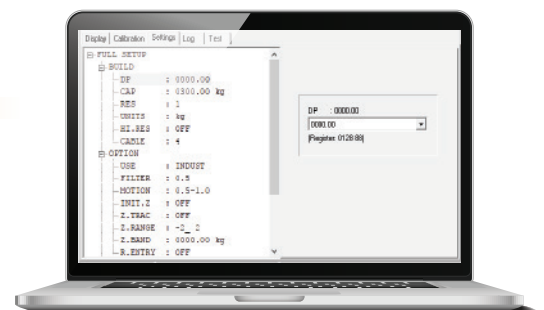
Display | Calibration | Settings | Log | Test

FULL SETUP
BUILD
DP : 0000.00
CAP : 0300.00 kg
RES : 1
UNITS : kg
HI.RES : OFF
CABLE : 4
OPTION
USE : INDUST
FILTER : 0.5
MOTION : 0.5-1.0
INIT.Z : OFF
Z.TRAC : OFF
Z.RANGE : -2_ 2
Z.BAND : 0000.00 kg
R.ENTRY : OFF

DP : 0000.00
0000.00
[Register: 0128:88]